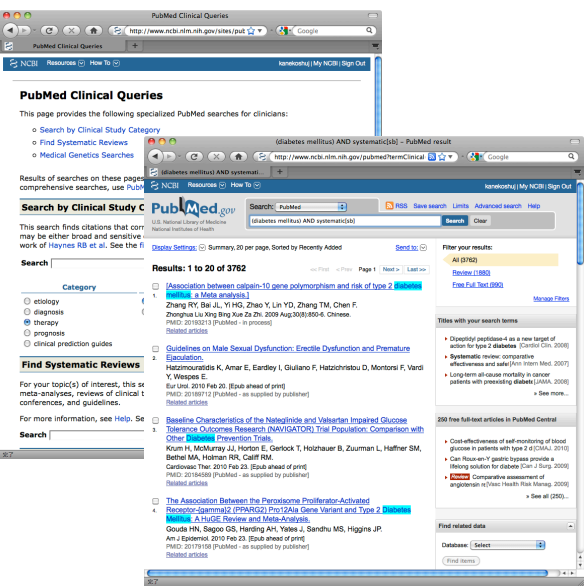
PubMed Clinical Queries

http://www.ncbi.nlm.nih.gov/sites/pub

Google

PubMed Clinical Queries

NCBI Resources How To

kanekoshuj | My NCBI | Sign Out

PubMed Clinical Queries

This page provides the following specialized PubMed searches for clinicians:

Search by Clinical Study Category

Find Systematic Reviews

Medical Genetics Searches

Results of searches on these pages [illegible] comprehensive searches, use PubM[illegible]

Search by Clinical Study C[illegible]

This search finds citations that cor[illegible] may be either broad and sensitive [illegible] work of Haynes RB et al. See the fi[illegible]

Search

Category

etiology

diagnosis

therapy

prognosis

clinical prediction guides

Find Systematic Reviews

For your topic(s) of interest, this se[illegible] meta-analyses, reviews of clinical t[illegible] conferences, and guidelines.

For more information, see Help. Se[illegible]

Search

(diabetes mellitus) AND systematic[sb] – PubMed result

http://www.ncbi.nlm.nih.gov/pubmed?termClinical

Google

(diabetes mellitus) AND systemati...

NCBI Resources How To

kanekoshuj | My NCBI | Sign Out

PubMed.gov
U.S. National Library of Medicine
National Institutes of Health

Search: PubMed

RSS Save search Limits Advanced search Help

(diabetes mellitus) AND systematic[sb]

Search Clear

Display Settings: Summary, 20 per page, Sorted by Recently Added

Send to:

Results: 1 to 20 of 3762

<< First < Prev Page 1 Next > Last >>

1. [Association between calpain-10 gene polymorphism and risk of type 2 diabetes mellitus: a Meta analysis.]
Zhang RY, Bai JL, Yi HG, Zhao Y, Lin YD, Zhang TM, Chen F.
Zhonghua Liu Xing Bing Xue Za Zhi. 2009 Aug;30(8):850-6. Chinese.
PMID: 20193213 [PubMed - in process]
Related articles

2. Guidelines on Male Sexual Dysfunction: Erectile Dysfunction and Premature Ejaculation.
Hatzimouratidis K, Amar E, Eardley I, Giuliano F, Hatzichristou D, Montorsi F, Vardi Y, Wespes E.
Eur Urol. 2010 Feb 20. [Epub ahead of print]
PMID: 20189709 [PubMed - as supplied by publisher]
Related articles

3. Baseline Characteristics of the Nateglinide and Valsartan Impaired Glucose Tolerance Outcomes Research (NAVIGATOR) Trial Population: Comparison with Other Diabetes Prevention Trials.
Krum H, McMurray JJ, Horton E, Gerlock T, Holzhauer B, Zuurman L, Haffner SM, Bethel MA, Holman RR, Califf RM.
Cardiovasc Ther. 2010 Feb 23. [Epub ahead of print]
PMID: 20184589 [PubMed - as supplied by publisher]
Related articles

4. The Association Between the Peroxisome Proliferator-Activated Receptor-{gamma}2 (PPARG2) Pro12Ala Gene Variant and Type 2 Diabetes Mellitus: A HuGE Review and Meta-Analysis.
Gouda HN, Sagoo GS, Harding AH, Yates J, Sandhu MS, Higgins JP.
Am J Epidemiol. 2010 Feb 23. [Epub ahead of print]
PMID: 20179158 [PubMed - as supplied by publisher]
Related articles

Filter your results:
All (3762)
Review (1880)
Free Full Text (990)
Manage Filters

Titles with your search terms
Dipeptidyl peptidase-4 as a new target of action for type 2 diabetes [Cardiol Clin. 2008]
Systematic review: comparative effectiveness and saf[Ann Intern Med. 2007]
Long-term all-cause mortality in cancer patients with preexisting diabetes [JAMA. 2008]
See more...

250 free full-text articles in PubMed Central
Cost-effectiveness of self-monitoring of blood glucose in patients with type 2 d[CMAJ. 2010]
Can Roux-en-Y gastric bypass provide a lifelong solution for diabete [Can J Surg. 2009]
Review Comparative assessment of angiotensin re[Vasc Health Risk Manag. 2009]
See all (250)...

Find related data
Database: Select
Find items